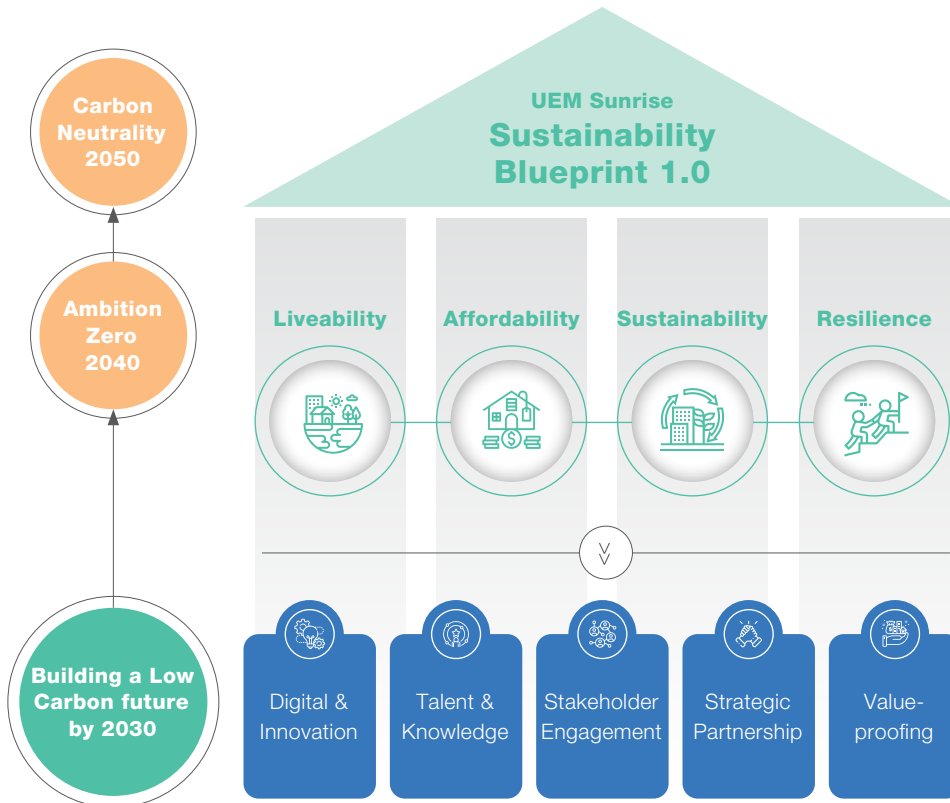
Carbon Neutrality 2050

Ambition Zero 2040

Building a Low Carbon future by 2030

UEM Sunrise
Sustainability Blueprint 1.0

Liveability

Affordability

Sustainability

Resilience

Digital & Innovation

Talent & Knowledge

Stakeholder Engagement

Strategic Partnership

Value-proofing